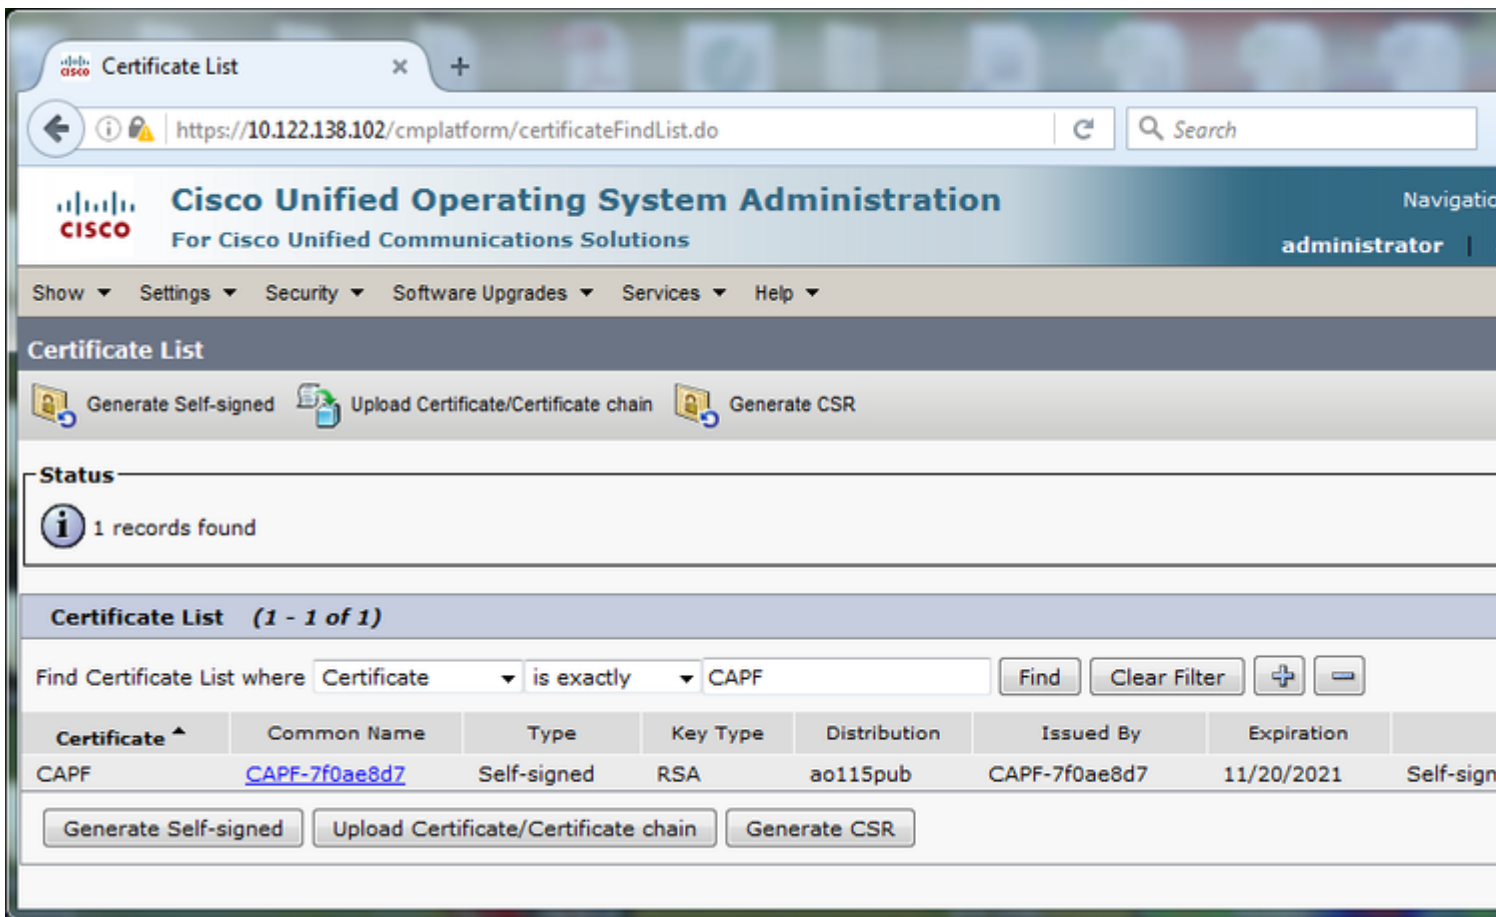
Certificate List ×

https://10.122.138.102/cmplatform/certificateFindList.do

Search

cisco

Cisco Unified Operating System Administration
For Cisco Unified Communications Solutions

Navigatio
administrator |

Show ▾ Settings ▾ Security ▾ Software Upgrades ▾ Services ▾ Help ▾

Certificate List

Generate Self-signed Upload Certificate/Certificate chain Generate CSR

Status

1 records found

Certificate List (1 - 1 of 1)

Find Certificate List where Certificate is exactly CAPF Find Clear Filter

| Certificate | Common Name | Type | Key Type | Distribution | Issued By | Expiration | |
|---|---|---|---|---|---|---|---|
| CAPF | CAPF-7f0ae8d7 | Self-signed | RSA | ao115pub | CAPF-7f0ae8d7 | 11/20/2021 | Self-sign |

Generate Self-signed Upload Certificate/Certificate chain Generate CSR